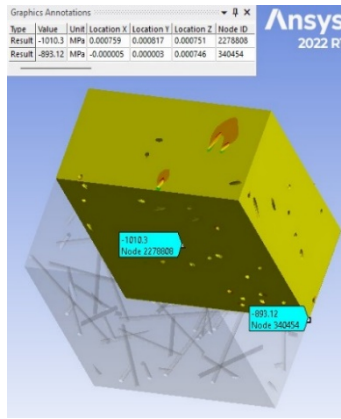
Graphics Annotations

| Type | Value | Unit | Location X | Location Y | Location Z | Node ID |
|---|---|---|---|---|---|---|
| Result | -1010.3 | MPa | 0.000759 | 0.000617 | 0.000751 | 2278808 |
| Result | -893.12 | MPa | -0.000005 | 0.000003 | 0.000746 | 340454 |

Ansys
2022 R

-1010.3
Node 2278808

-893.12
Node 340454